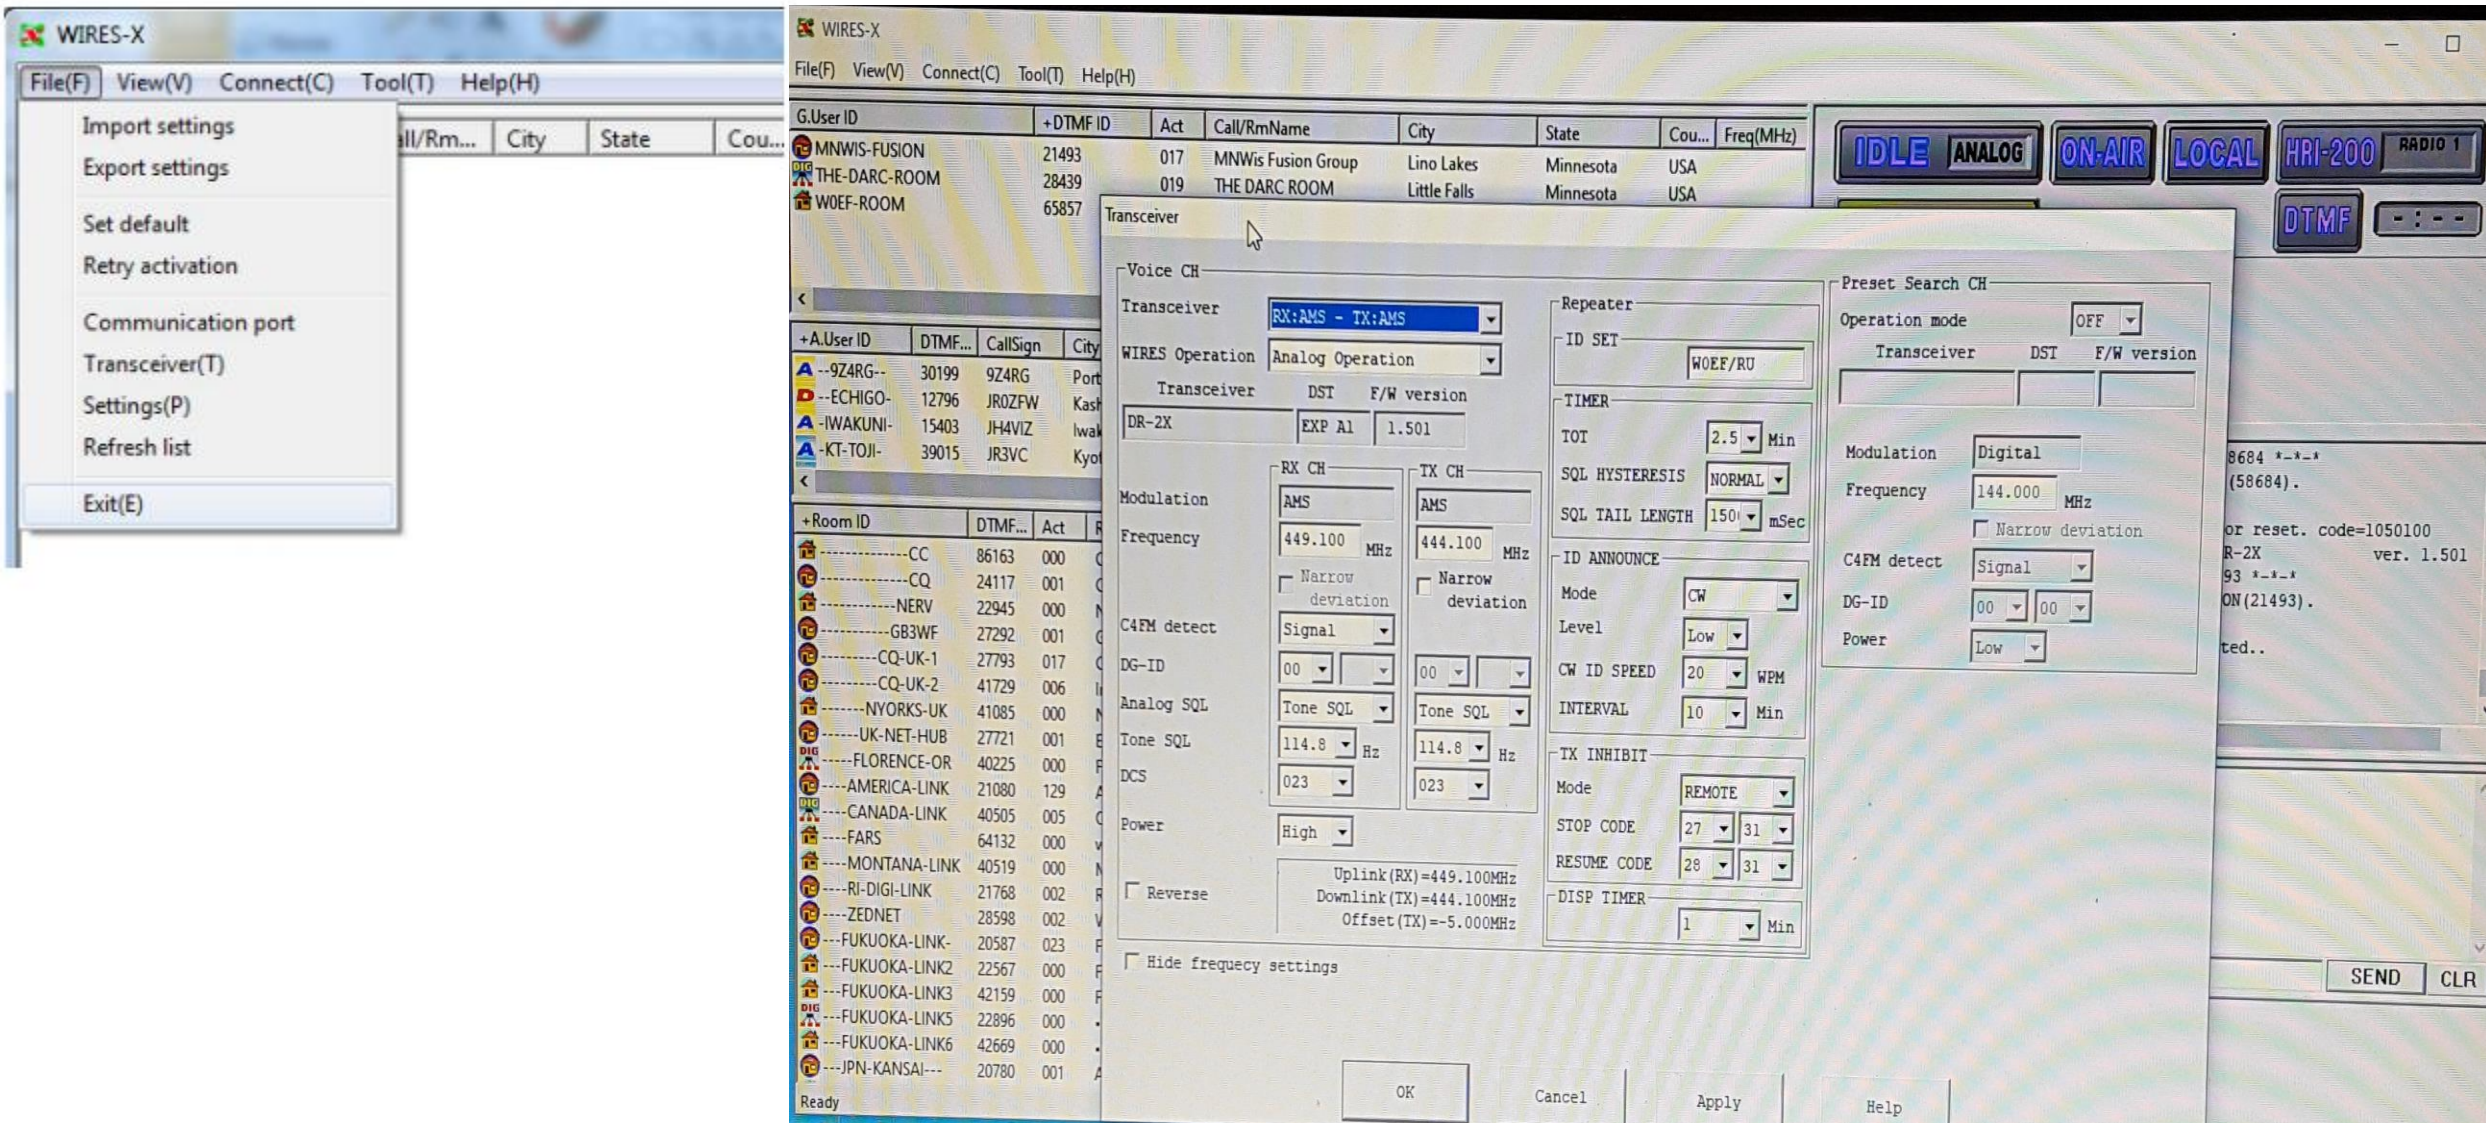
WIRES-X

File(F) View(V) Connect(C) Tool(T) Help(H)

Import settings
Export settings
Set default
Retry activation
Communication port
Transceiver(T)
Settings(P)
Refresh list
Exit(E)

ll/Rm... City State Cou...

WIRES-X

File(F) View(V) Connect(C) Tool(T) Help(H)

| G.User ID | +DTMF ID | Act | Call/RmName | City | State | Cou... | Freq(MHz) |
|---|---|---|---|---|---|---|---|
| MNWIS-FUSION | 21493 | 017 | MNWis Fusion Group | Lino Lakes | Minnesota | USA | |
| THE-DARC-ROOM | 28439 | 019 | THE DARC ROOM | Little Falls | Minnesota | USA | |
| W0EF-ROOM | 65857 | | | | | | |

IDLE ANALOG ON-AIR LOCAL HRI-200 RADIO 1 DTMF

| +A.User ID | DTMF... | CallSign | City |
|---|---|---|---|
| --9Z4RG-- | 30199 | 9Z4RG | Port |
| --ECHIGO- | 12796 | JR0ZFW | Kash |
| -IWAKUNI- | 15403 | JH4VIZ | Iwak |
| -KT-TOJI- | 39015 | JR3VC | Kyo |

| +Room ID | DTMF... | Act |
|---|---|---|
| -------------CC | 86163 | 000 |
| -------------CQ | 24117 | 001 |
| -----------NERV | 22945 | 000 |
| ----------GB3WF | 27292 | 001 |
| ---------CQ-UK-1 | 27793 | 017 |
| ---------CQ-UK-2 | 41729 | 006 |
| -------NYORKS-UK | 41085 | 000 |
| ------UK-NET-HUB | 27721 | 001 |
| -----FLORENCE-OR | 40225 | 000 |
| ----AMERICA-LINK | 21080 | 129 |
| ----CANADA-LINK | 40505 | 005 |
| ----FARS | 64132 | 000 |
| ----MONTANA-LINK | 40519 | 000 |
| ----RI-DIGI-LINK | 21768 | 002 |
| ----ZEDNET | 28598 | 002 |
| ---FUKUOKA-LINK- | 20587 | 023 |
| ---FUKUOKA-LINK2 | 22567 | 000 |
| ---FUKUOKA-LINK3 | 42159 | 000 |
| ---FUKUOKA-LINK5 | 22896 | 000 |
| ---FUKUOKA-LINK6 | 42669 | 000 |
| ---JPN-KANSAI--- | 20780 | 001 |

Ready

Transceiver

Voice CH
Transceiver RX:AMS - TX:AMS
WIRES Operation Analog Operation
Transceiver DST F/W version
DR-2X EXP A1 1.501
RX CH TX CH
Modulation AMS AMS
Frequency 449.100 MHz 444.100 MHz
Narrow deviation Narrow deviation
C4FM detect Signal
DG-ID 00 00
Analog SQL Tone SQL Tone SQL
Tone SQL 114.8 Hz 114.8 Hz
DCS 023 023
Power High
Reverse
Uplink(RX)=449.100MHz
Downlink(TX)=444.100MHz
Offset(TX)=-5.000MHz
Hide frequecy settings

Repeater
ID SET W0EF/RU
TIMER
TOT 2.5 Min
SQL HYSTERESIS NORMAL
SQL TAIL LENGTH 150 mSec
ID ANNOUNCE
Mode CW
Level Low
CW ID SPEED 20 WPM
INTERVAL 10 Min
TX INHIBIT
Mode REMOTE
STOP CODE 27 31
RESUME CODE 28 31
DISP TIMER 1 Min

Preset Search CH
Operation mode OFF
Transceiver DST F/W version
Modulation Digital
Frequency 144.000 MHz
Narrow deviation
C4FM detect Signal
DG-ID 00 00
Power Low

OK Cancel Apply Help

8684 *-*-*
(58684).
or reset. code=1050100
R-2X ver. 1.501
93 *-*-*
ON(21493).
ted..

SEND CLR